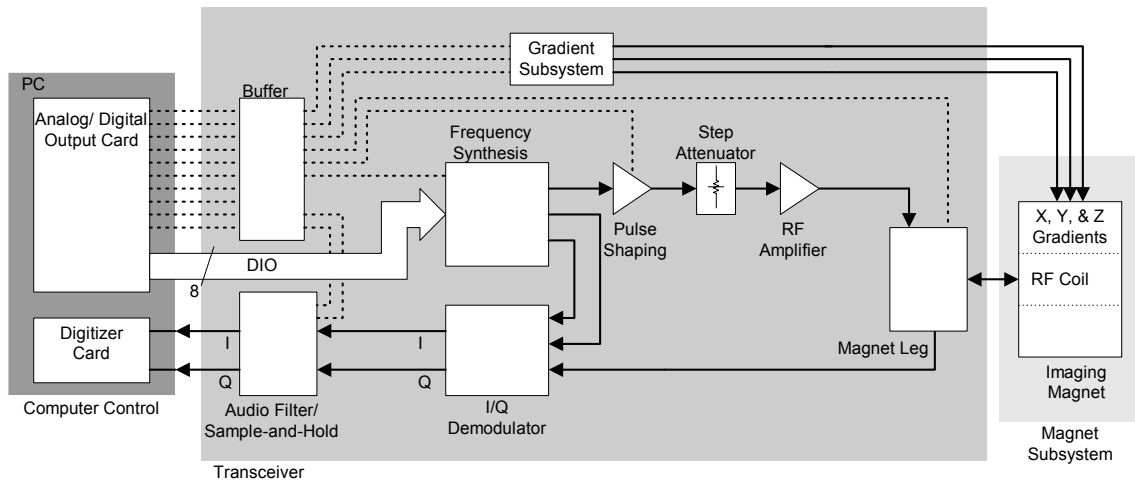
Gradient Subsystem

PC

Analog/ Digital Output Card

Buffer

Frequency Synthesis

Step Attenuator

Pulse Shaping

RF Amplifier

X, Y, & Z Gradients

RF Coil

DIO

8

Digitizer Card

I

Q

I

Q

Magnet Leg

Imaging Magnet

Computer Control

Audio Filter/ Sample-and-Hold

I/Q Demodulator

Magnet Subsystem

Transceiver